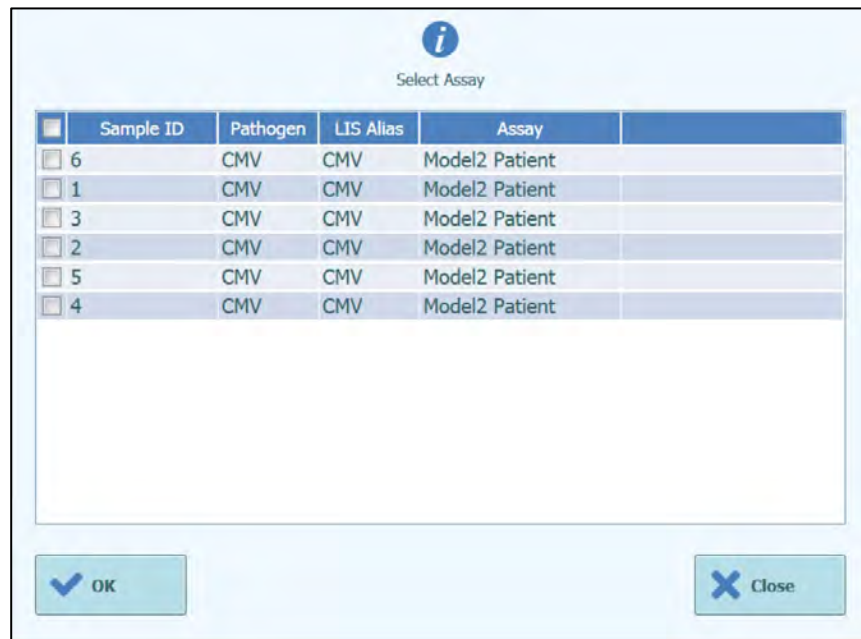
Select Assay

| Sample ID | Pathogen | LIS Alias | Assay | |
|---|---|---|---|---|
| 6 | CMV | CMV | Model2 Patient | |
| 1 | CMV | CMV | Model2 Patient | |
| 3 | CMV | CMV | Model2 Patient | |
| 2 | CMV | CMV | Model2 Patient | |
| 5 | CMV | CMV | Model2 Patient | |
| 4 | CMV | CMV | Model2 Patient | |

OK

Close